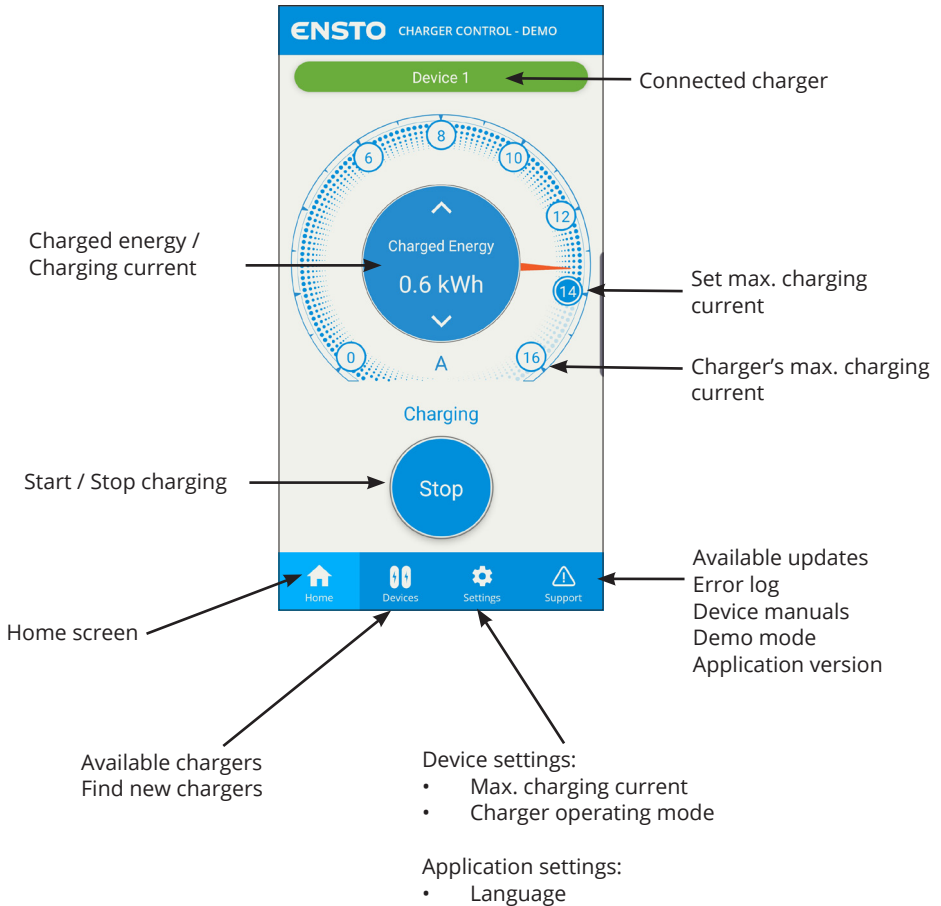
ENSTO CHARGER CONTROL - DEMO

Device 1

Connected charger

8
6
10
12
14
16
0
A

Charged Energy
0.6 kWh

Charged energy / Charging current

Set max. charging current

Charger's max. charging current

Charging

Stop

Start / Stop charging

Home
Devices
Settings
Support

Available updates
Error log
Device manuals
Demo mode
Application version

Home screen

Available chargers
Find new chargers

Device settings:
• Max. charging current
• Charger operating mode

Application settings:
• Language